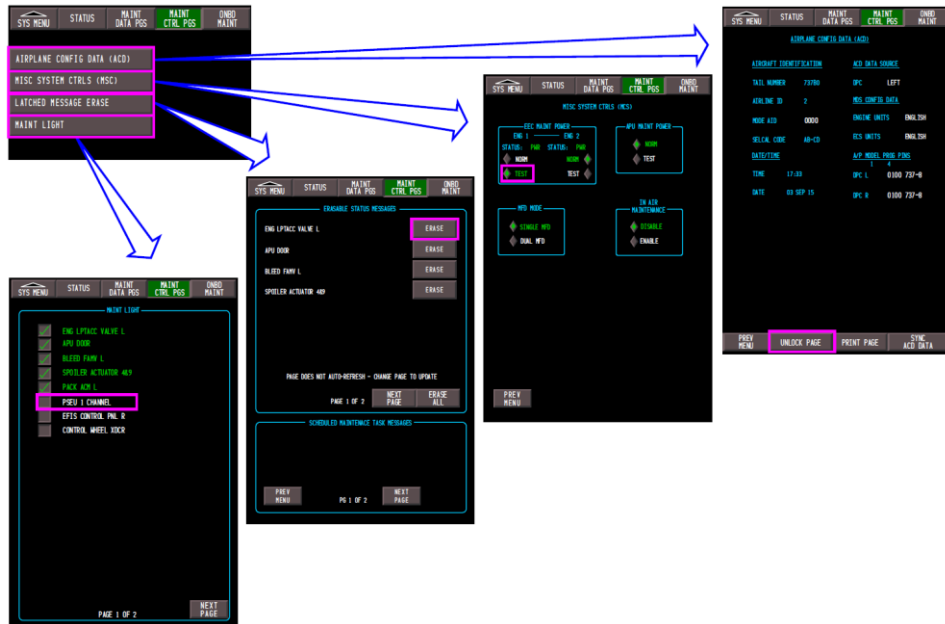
SYS MENU
STATUS
MAINT DATA PGS
MAINT CTRL PGS
ONBD MAINT

AIRPLANE CONFIG DATA (ACD)
MISC SYSTEM CTRLS (MSC)
LATCHED MESSAGE ERASE
MAINT LIGHT

SYS MENU
STATUS
MAINT DATA PGS
MAINT CTRL PGS
ONBD MAINT

MAINT LIGHT

ENG LPTACC VALVE L
APU DOOR
BLEED FAMV L
SPOILER ACTUATOR 469
PACK ACM L
PSEU 1 CHANNEL
EFIS CONTROL PNL R
CONTROL WHEEL XDCR

PAGE 1 OF 2
NEXT PAGE

SYS MENU
STATUS
MAINT DATA PGS
MAINT CTRL PGS
ONBD MAINT

ERASABLE STATUS MESSAGES

ENG LPTACC VALVE L
ERASE
APU DOOR
ERASE
BLEED FAMV L
ERASE
SPOILER ACTUATOR 469
ERASE

PAGE DOES NOT AUTO-REFRESH - CHANGE PAGE TO UPDATE

PAGE 1 OF 2
NEXT PAGE
ERASE ALL

SCHEDULED MAINTENANCE TASK MESSAGES

PREV MENU
PG 1 OF 2
NEXT PAGE

SYS MENU
STATUS
MAINT DATA PGS
MAINT CTRL PGS
ONBD MAINT

MISC SYSTEM CTRLS (MCS)

EEC MAINT POWER
ENG 1
ENG 2
STATUS: PWR
STATUS: PWR
NORM
NORM
TEST
TEST

APU MAINT POWER
NORM
TEST

MFD MODE
SINGLE MFD
DUAL MFD

IN AIR MAINTENANCE
DISABLE
ENABLE

PREV MENU

SYS MENU
STATUS
MAINT DATA PGS
MAINT CTRL PGS
ONBD MAINT

AIRPLANE CONFIG DATA (ACD)

AIRCRAFT IDENTIFICATION
TAIL NUMBER 7378O
AIRLINE ID 2
MODE ACD 0000
SELCAL CODE AB-CD

DATE/TIME
TIME 17:33
DATE 03 SEP 15

ACD DATA SOURCE
DPC LEFT

MDS CONFIG DATA
ENGINE UNITS ENGLISH
ECS UNITS ENGLISH

A/P MODEL PROG PINS
1 4
DPC L 0100 737-8
DPC R 0100 737-8

PREV MENU
UNLOCK PAGE
PRINT PAGE
SYNC ACD DATA